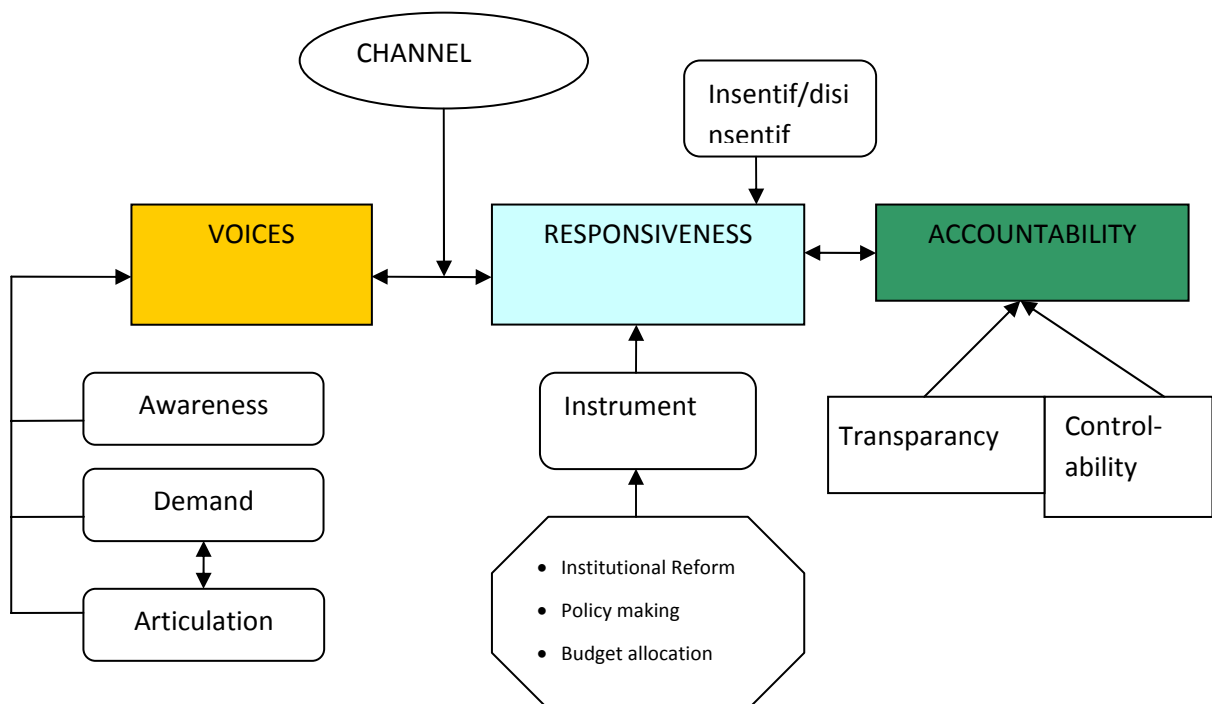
CHANNEL

Insentif/disinsentif

VOICES

RESPONSIVENESS

ACCOUNTABILITY

Awareness

Demand

Articulation

Instrument

- Institutional Reform
- Policy making
- Budget allocation

Transparancy

Control-ability